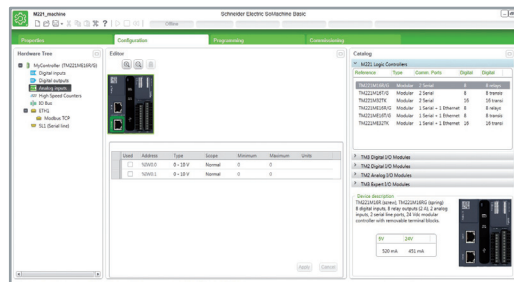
M221_machine

Schneider Electric SoMachine Basic

Offline

Properties

Configuration

Programming

Commissioning

Hardware Tree

MyController (TM221ME16R/G)

Digital inputs

Digital outputs

Analog inputs

High Speed Counters

IO Bus

ETH1

Modbus TCP

SL1 (Serial line)

Editor

| Used | Address | Type | Scope | Minimum | Maximum | Units |
|---|---|---|---|---|---|---|
| | %IW0.0 | 0 - 10 V | Normal | 0 | 1000 | |
| | %IW0.1 | 0 - 10 V | Normal | 0 | 1000 | |

Apply

Cancel

Catalog

M221 Logic Controllers

| Reference | Type | Comm. Ports | Digital | Digital |
|---|---|---|---|---|
| TM221ME16R | Modular | 2 Serial | 8 | 8 relays |
| TM221ME16T/G | Modular | 2 Serial | 8 | 8 transis |
| TM221M32TK | Modular | 2 Serial | 16 | 16 transi |
| TM221ME16R/G | Modular | 1 Serial + 1 Ethernet | 8 | 8 relays |
| TM221ME16T/G | Modular | 1 Serial + 1 Ethernet | 8 | 8 transis |
| TM221ME32TK | Modular | 1 Serial + 1 Ethernet | 16 | 16 transi |

TM3 Digital I/O Modules

TM2 Digital I/O Modules

TM2 Analog I/O Modules

TM3 Expert I/O Modules

Device description

TM221ME16R (screw), TM221ME16RG (spring) 8 digital inputs, 8 relay outputs (2 A), 2 analog inputs, 2 serial line ports, 24 Vdc modular controller with removable terminal blocks.

| 5V | 24V |
|---|---|
| 520 mA | 451 mA |